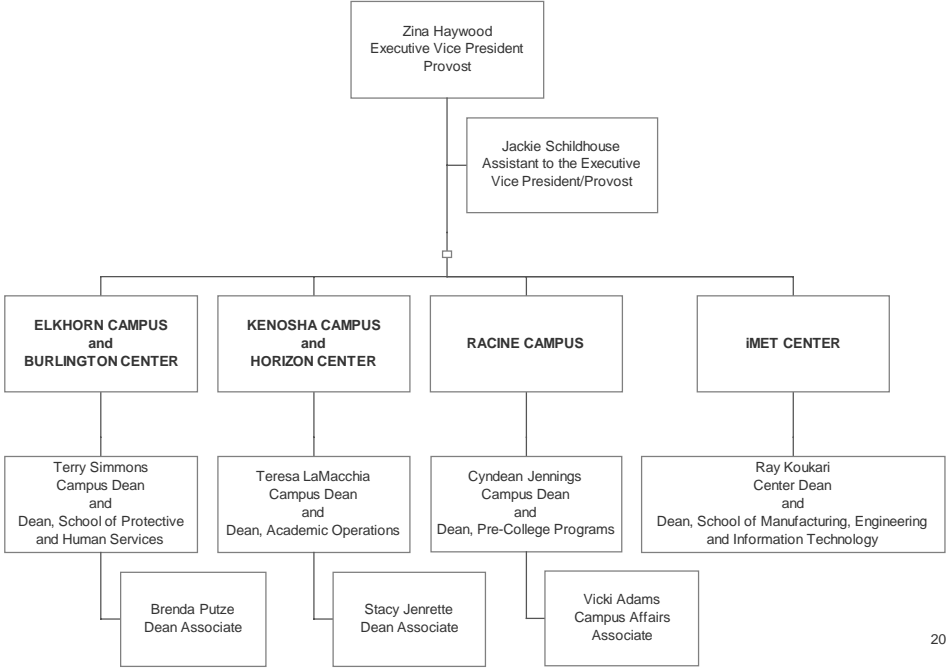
Zina Haywood
Executive Vice President
Provost

Jackie Schildhouse
Assistant to the Executive Vice President/Provost

ELKHORN CAMPUS
and
BURLINGTON CENTER

Terry Simmons
Campus Dean
and
Dean, School of Protective and Human Services

Brenda Putze
Dean Associate

KENOSHA CAMPUS
and
HORIZON CENTER

Teresa LaMacchia
Campus Dean
and
Dean, Academic Operations

Stacy Jenrette
Dean Associate

RACINE CAMPUS

Cyndean Jennings
Campus Dean
and
Dean, Pre-College Programs

Vicki Adams
Campus Affairs
Associate

iMET CENTER

Ray Koukari
Center Dean
and
Dean, School of Manufacturing, Engineering and Information Technology

20